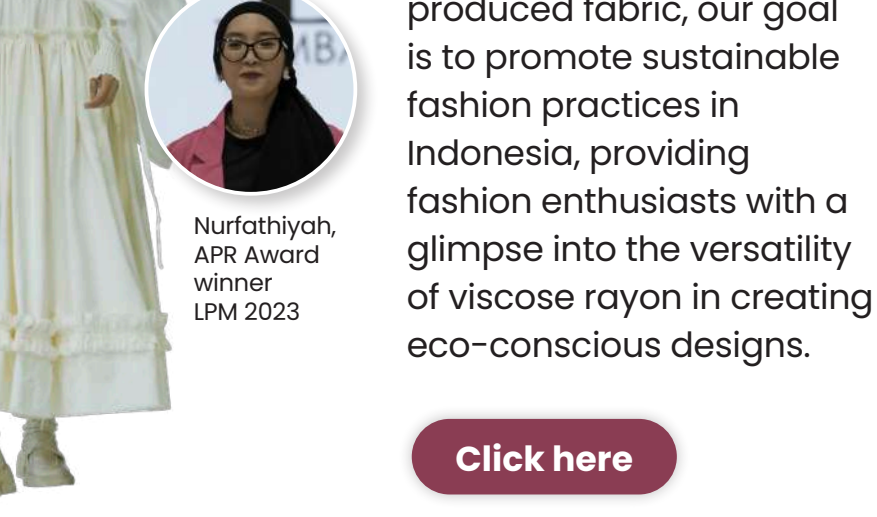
Nurfathiyah, APR Award winner LPM 2023

produced fabric, our goal is to promote sustainable fashion practices in Indonesia, providing fashion enthusiasts with a glimpse into the versatility of viscose rayon in creating eco-conscious designs.

Click here